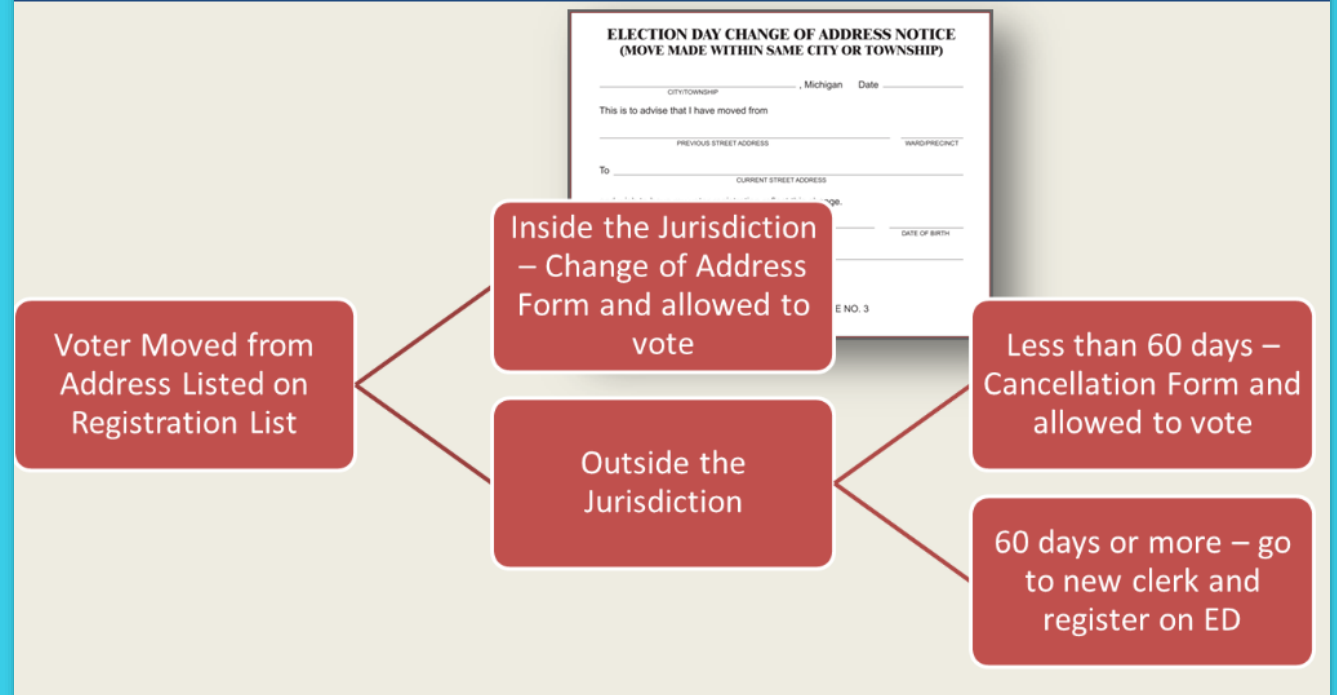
ELECTION DAY CHANGE OF ADDRESS NOTICE
(MOVE MADE WITHIN SAME CITY OR TOWNSHIP)

, Michigan Date
CITY/TOWNSHIP

This is to advise that I have moved from

PREVIOUS STREET ADDRESS WARD/PRECINCT

To
CURRENT STREET ADDRESS

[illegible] nge.

DATE OF BIRTH

E NO. 3

Voter Moved from Address Listed on Registration List

Inside the Jurisdiction – Change of Address Form and allowed to vote

Outside the Jurisdiction

Less than 60 days – Cancellation Form and allowed to vote

60 days or more – go to new clerk and register on ED